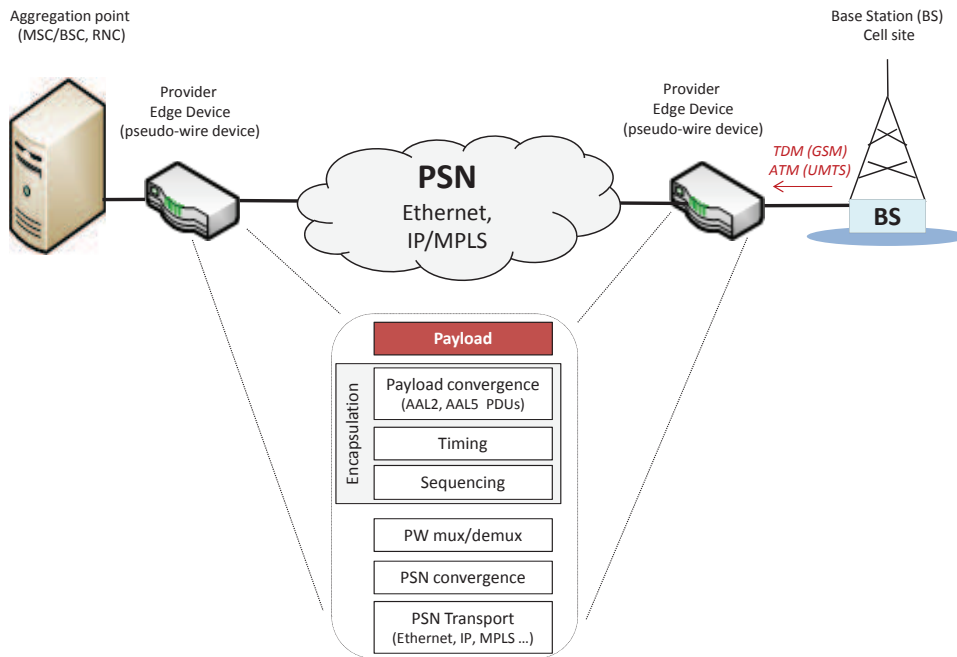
Aggregation point
(MSC/BSC, RNC)

Provider
Edge Device
(pseudo-wire device)

PSN
Ethernet,
IP/MPLS

Provider
Edge Device
(pseudo-wire device)

Base Station (BS)
Cell site

TDM (GSM)
ATM (UMTS)

BS

Payload

Encapsulation

Payload convergence
(AAL2, AAL5 PDUs)

Timing

Sequencing

PW mux/demux

PSN convergence

PSN Transport
(Ethernet, IP, MPLS ...)